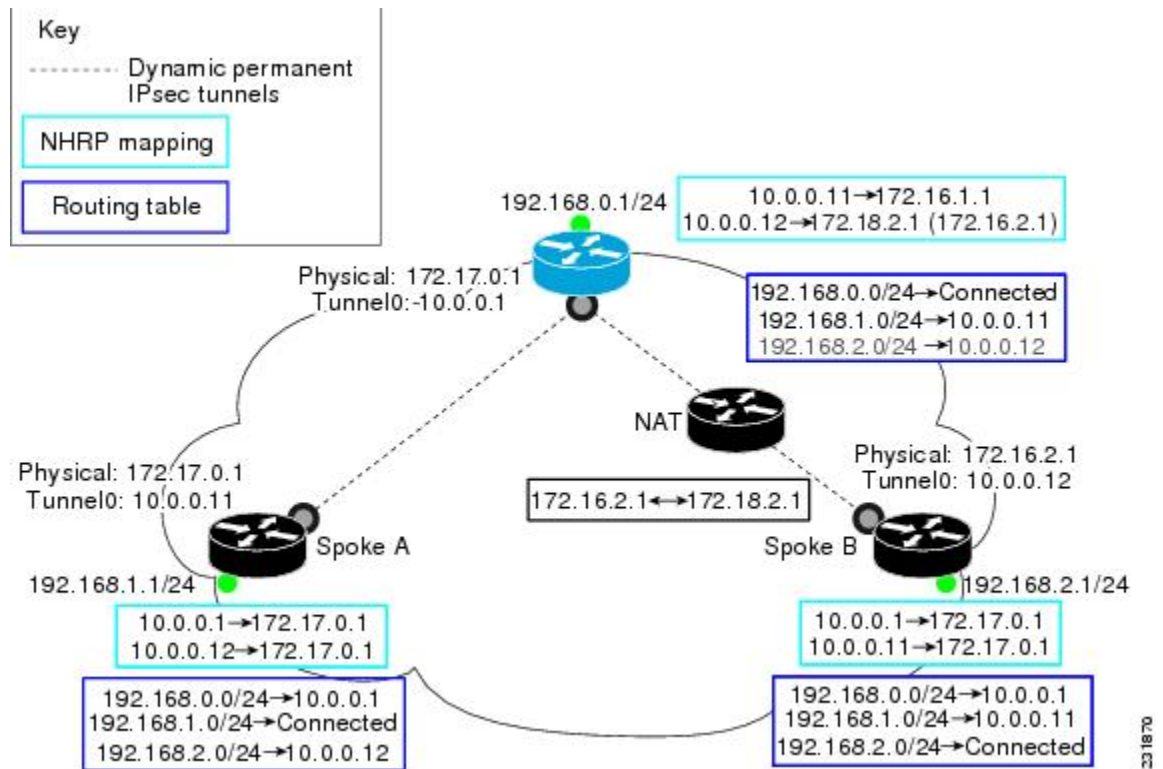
Key

Dynamic permanent IPsec tunnels

NHRP mapping

Routing table

192.168.0.1/24

10.0.0.11→172.16.1.1
10.0.0.12→172.18.2.1 (172.16.2.1)

Physical: 172.17.0.1
Tunnel0:-10.0.0.1

192.168.0.0/24→Connected
192.168.1.0/24→10.0.0.11
192.168.2.0/24→10.0.0.12

NAT

Physical: 172.16.2.1
Tunnel0: 10.0.0.12

Physical: 172.17.0.1
Tunnel0: 10.0.0.11

172.16.2.1↔172.18.2.1

Spoke A

Spoke B

192.168.1.1/24

192.168.2.1/24

10.0.0.1→172.17.0.1
10.0.0.12→172.17.0.1

10.0.0.1→172.17.0.1
10.0.0.11→172.17.0.1

192.168.0.0/24→10.0.0.1
192.168.1.0/24→Connected
192.168.2.0/24→10.0.0.12

192.168.0.0/24→10.0.0.1
192.168.1.0/24→10.0.0.11
192.168.2.0/24→Connected

231870